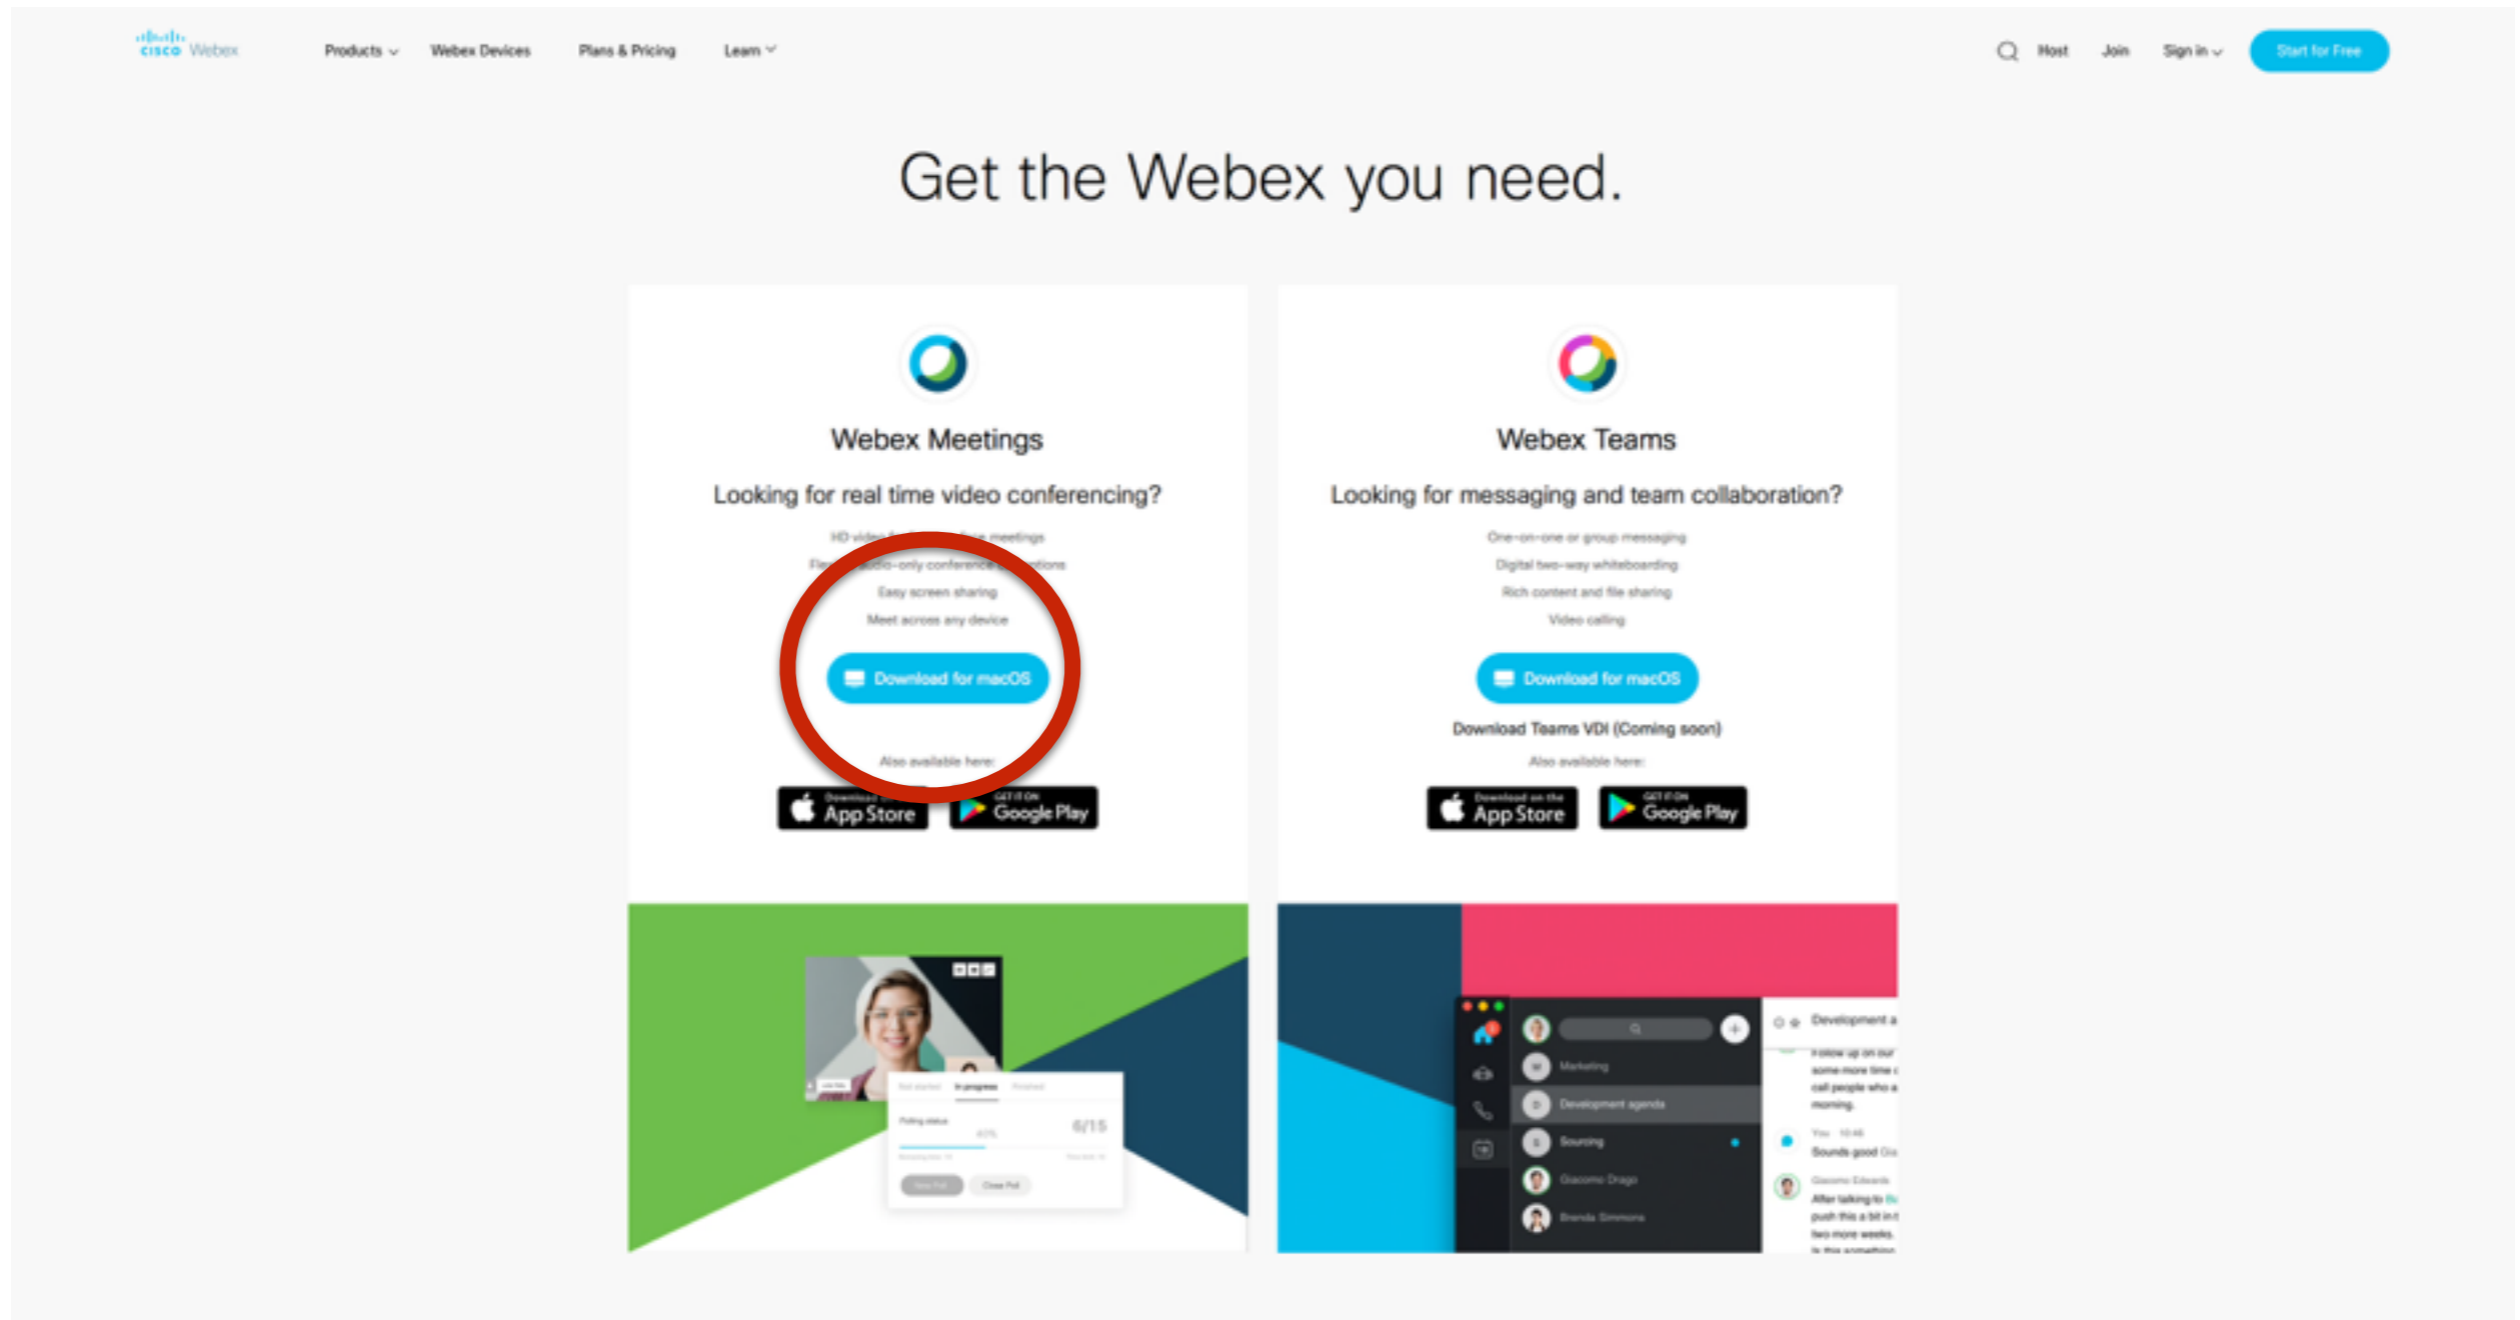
cisco Webex Products Webex Devices Plans & Pricing Learn Host Join Sign in Start for Free

Get the Webex you need.

Webex Meetings

Looking for real time video conferencing?

HD video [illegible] meetings
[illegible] audio-only conference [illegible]
Easy screen sharing
Meet across any device

Download for macOS

Also available here:

Download on the App Store GET IT ON Google Play

Webex Teams

Looking for messaging and team collaboration?

One-on-one or group messaging
Digital two-way whiteboarding
Rich content and file sharing
Video calling

Download for macOS

Download Teams VDI (Coming soon)

Also available here:

Download on the App Store GET IT ON Google Play

6/15

Marketing
Development agenda
Sourcing
Giacomo Drago
Brenda Simmons
Development a
Sounds good